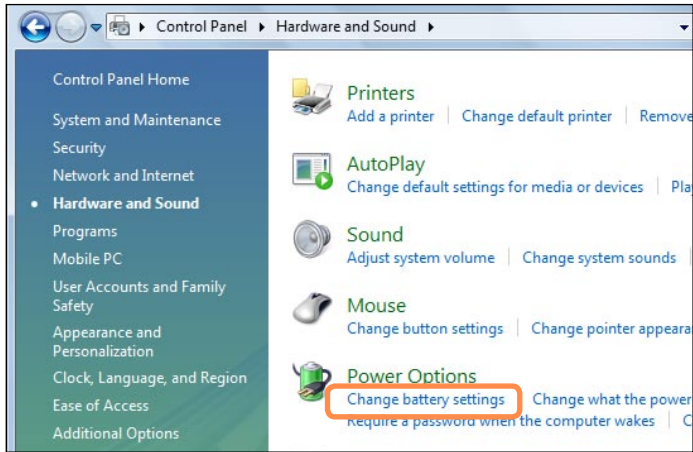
Control Panel ▸ Hardware and Sound ▸

Control Panel Home

System and Maintenance

Security

Network and Internet

• Hardware and Sound

Programs

Mobile PC

User Accounts and Family Safety

Appearance and Personalization

Clock, Language, and Region

Ease of Access

Additional Options

Printers
Add a printer | Change default printer | Remove

AutoPlay
Change default settings for media or devices | Pla

Sound
Adjust system volume | Change system sounds |

Mouse
Change button settings | Change pointer appeara

Power Options
Change battery settings | Change what the power
Require a password when the computer wakes | C